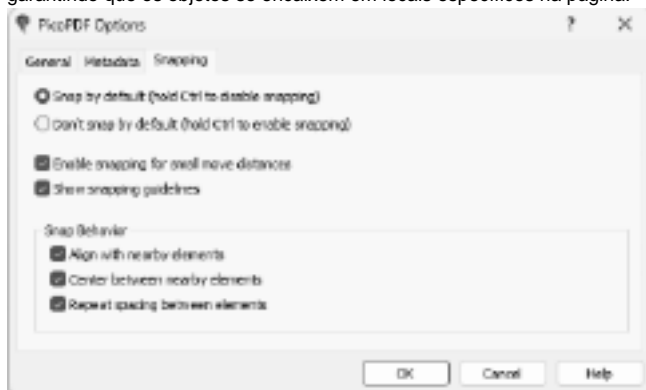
garantindo que os objetos se encaixem em locais específicos na página.

PicoPDF Options
?
×

General Metadata Snapping

Snap by default (hold Ctrl to disable snapping)
Don't snap by default (hold Ctrl to enable snapping)

Enable snapping for small move distances
Show snapping guidelines

Snap Behavior
Align with nearby elements
Center between nearby elements
Repeat spacing between elements

OK Cancel Help